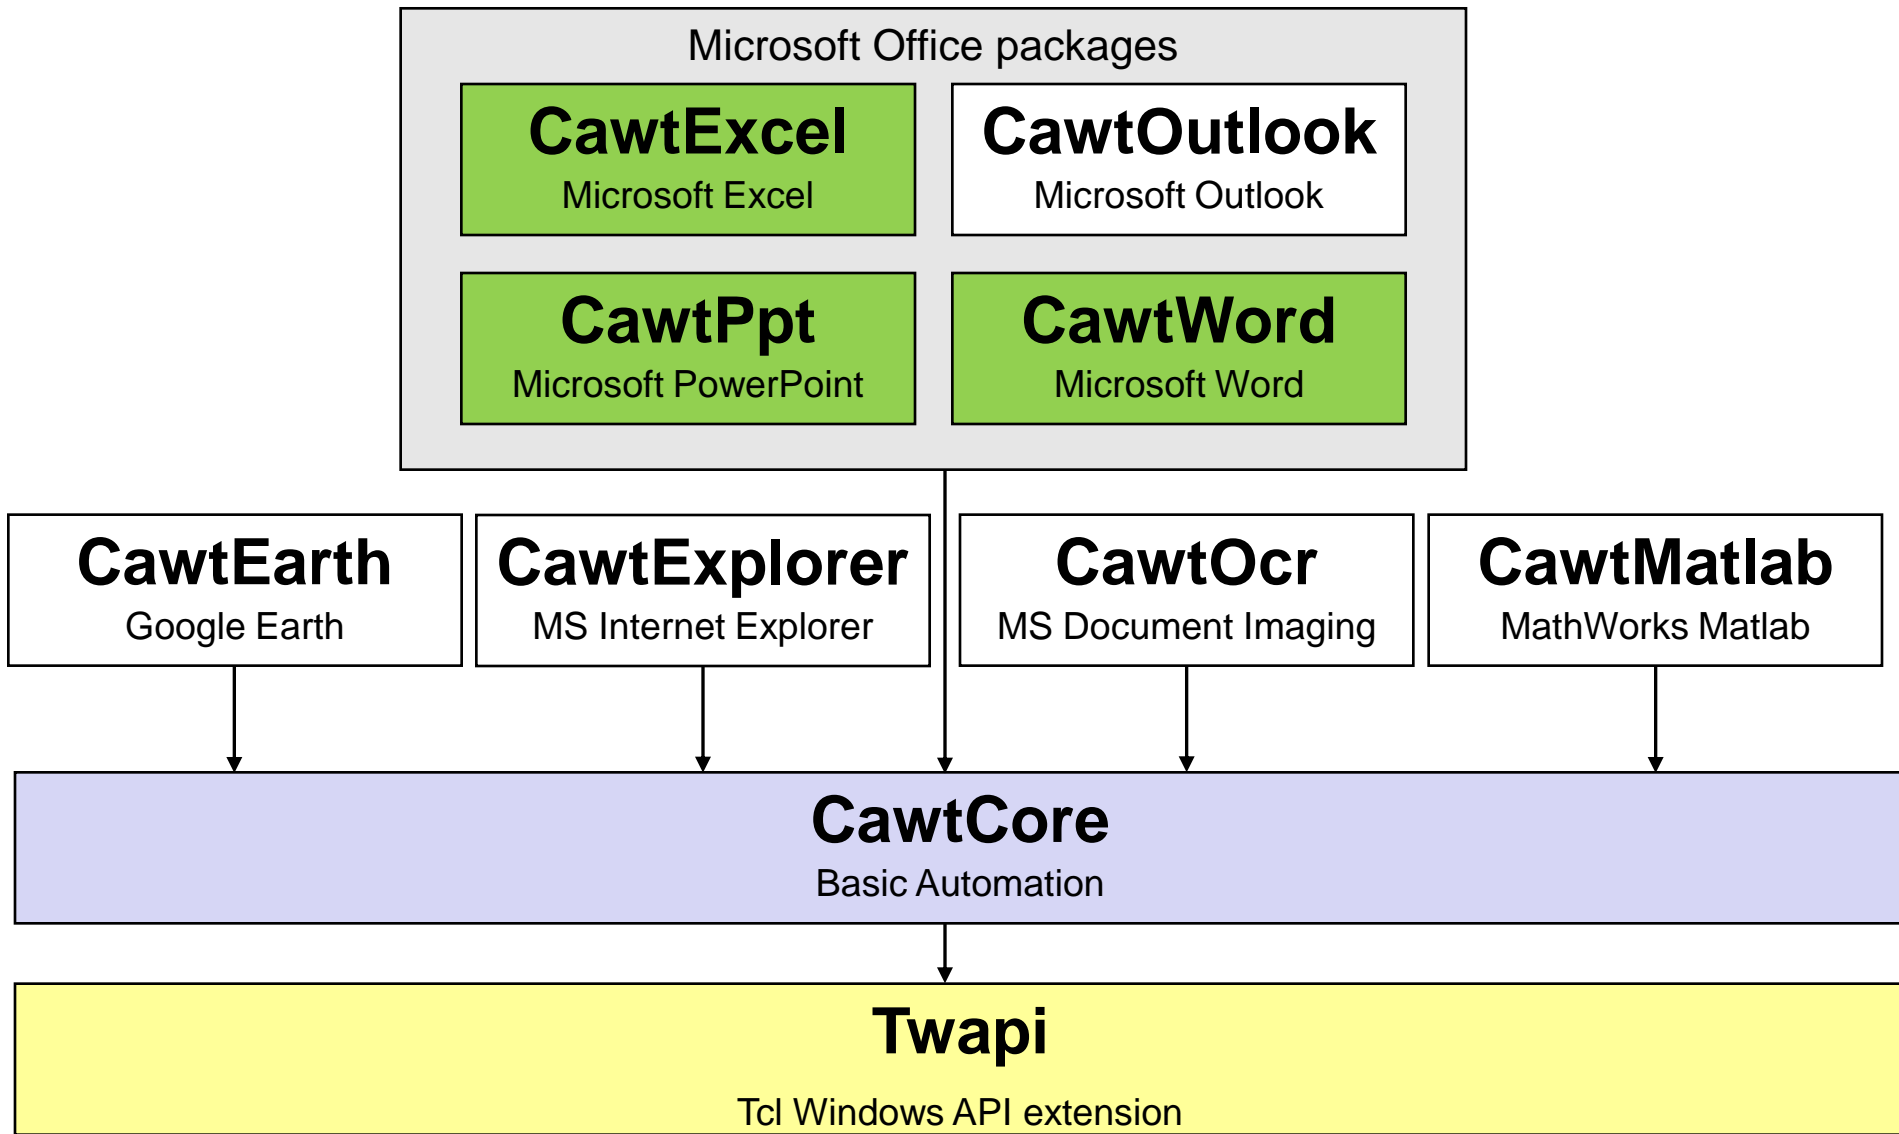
Microsoft Office packages

CawtExcel
Microsoft Excel

CawtOutlook
Microsoft Outlook

CawtPpt
Microsoft PowerPoint

CawtWord
Microsoft Word

CawtEarth
Google Earth

CawtExplorer
MS Internet Explorer

CawtOcr
MS Document Imaging

CawtMatlab
MathWorks Matlab

CawtCore
Basic Automation

Twapi
Tcl Windows API extension